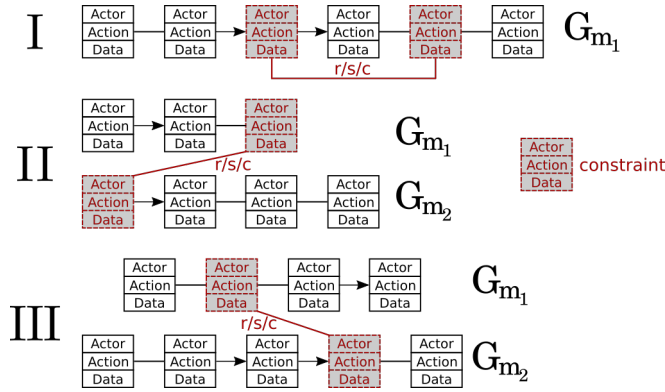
I

| Actor |
|---|
| Action |
| Data |

| Actor |
|---|
| Action |
| Data |

| Actor |
|---|
| Action |
| Data |

| Actor |
|---|
| Action |
| Data |

| Actor |
|---|
| Action |
| Data |

| Actor |
|---|
| Action |
| Data |

$G_{m_1}$

r/s/c

II

| Actor |
|---|
| Action |
| Data |

| Actor |
|---|
| Action |
| Data |

| Actor |
|---|
| Action |
| Data |

$G_{m_1}$

r/s/c

| Actor |
|---|
| Action |
| Data |

| Actor |
|---|
| Action |
| Data |

| Actor |
|---|
| Action |
| Data |

| Actor |
|---|
| Action |
| Data |

$G_{m_2}$

| Actor |
|---|
| Action |
| Data |

constraint

III

| Actor |
|---|
| Action |
| Data |

| Actor |
|---|
| Action |
| Data |

| Actor |
|---|
| Action |
| Data |

| Actor |
|---|
| Action |
| Data |

$G_{m_1}$

r/s/c

| Actor |
|---|
| Action |
| Data |

| Actor |
|---|
| Action |
| Data |

| Actor |
|---|
| Action |
| Data |

| Actor |
|---|
| Action |
| Data |

| Actor |
|---|
| Action |
| Data |

$G_{m_2}$